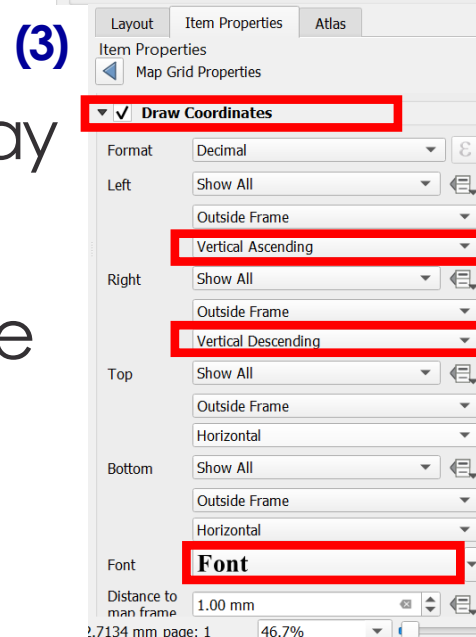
(3)

ay

e

Layout | Item Properties | Atlas

Item Properties

Map Grid Properties

✓ Draw Coordinates

Format | Decimal

Left | Show All

Outside Frame

Vertical Ascending

Right | Show All

Outside Frame

Vertical Descending

Top | Show All

Outside Frame

Horizontal

Bottom | Show All

Outside Frame

Horizontal

Font | Font

Distance to map frame | 1.00 mm

2.7134 mm page: 1 | 46.7%